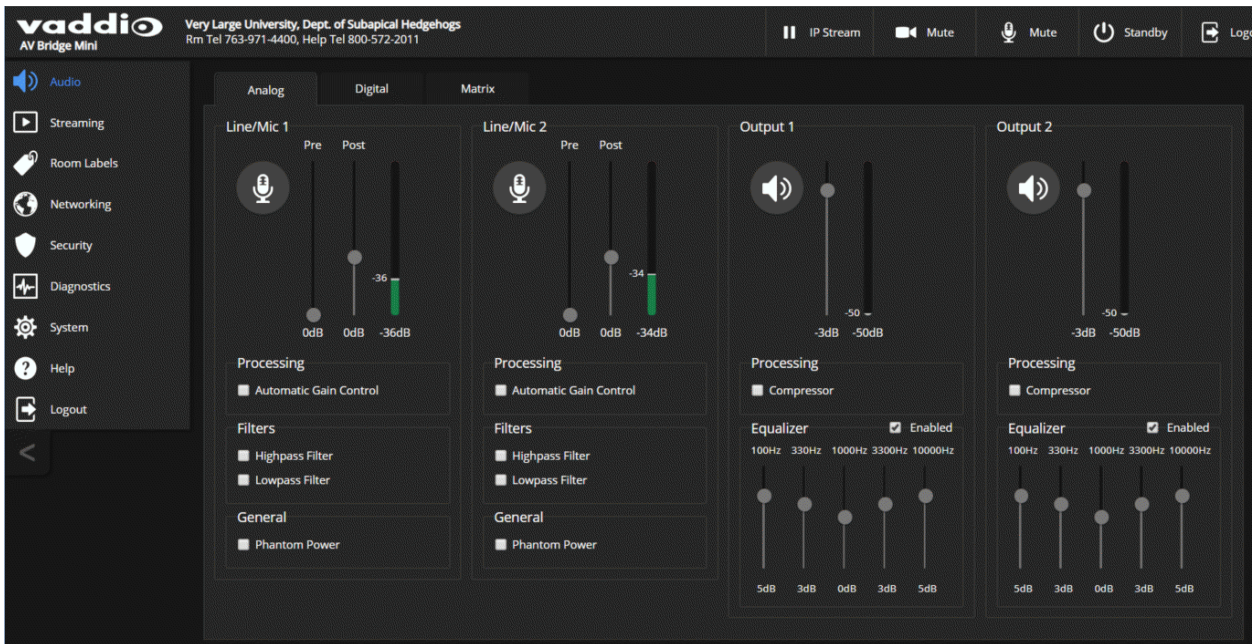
vaddio
AV Bridge Mini

Very Large University, Dept. of Subapical Hedgehogs
Rm Tel 763-971-4400, Help Tel 800-572-2011

IP Stream
Mute
Mute
Standby
Logo

Audio
Streaming
Room Labels
Networking
Security
Diagnostics
System
Help
Logout

Analog
Digital
Matrix

Line/Mic 1
Pre
Post
-36
0dB 0dB -36dB
Processing
Automatic Gain Control
Filters
Highpass Filter
Lowpass Filter
General
Phantom Power

Line/Mic 2
Pre
Post
-34
0dB 0dB -34dB
Processing
Automatic Gain Control
Filters
Highpass Filter
Lowpass Filter
General
Phantom Power

Output 1
-50
-3dB -50dB
Processing
Compressor
Equalizer
Enabled
100Hz 330Hz 1000Hz 3300Hz 10000Hz
5dB 3dB 0dB 3dB 5dB

Output 2
-50
-3dB -50dB
Processing
Compressor
Equalizer
Enabled
100Hz 330Hz 1000Hz 3300Hz 10000Hz
5dB 3dB 0dB 3dB 5dB